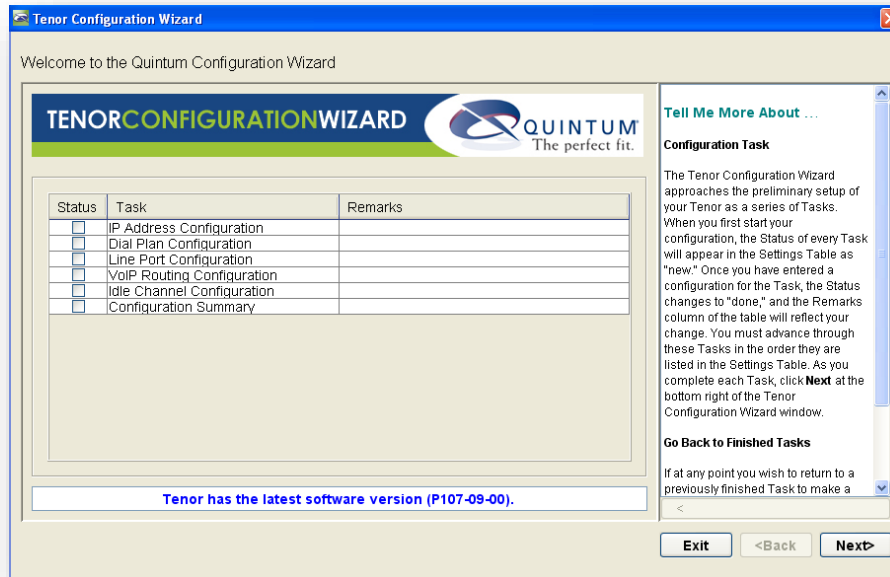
Tenor Configuration Wizard

Welcome to the Quintum Configuration Wizard

TENORCONFIGURATIONWIZARD

QUINTUM
The perfect fit.

| Status | Task | Remarks |
|---|---|---|
| ☐ | IP Address Configuration | |
| ☐ | Dial Plan Configuration | |
| ☐ | Line Port Configuration | |
| ☐ | VoIP Routing Configuration | |
| ☐ | Idle Channel Configuration | |
| ☐ | Configuration Summary | |

Tenor has the latest software version (P107-09-00).

Tell Me More About ...

Configuration Task

The Tenor Configuration Wizard approaches the preliminary setup of your Tenor as a series of Tasks. When you first start your configuration, the Status of every Task will appear in the Settings Table as "new." Once you have entered a configuration for the Task, the Status changes to "done," and the Remarks column of the table will reflect your change. You must advance through these Tasks in the order they are listed in the Settings Table. As you complete each Task, click Next at the bottom right of the Tenor Configuration Wizard window.

Go Back to Finished Tasks

If at any point you wish to return to a previously finished Task to make a

Exit
<Back
Next>